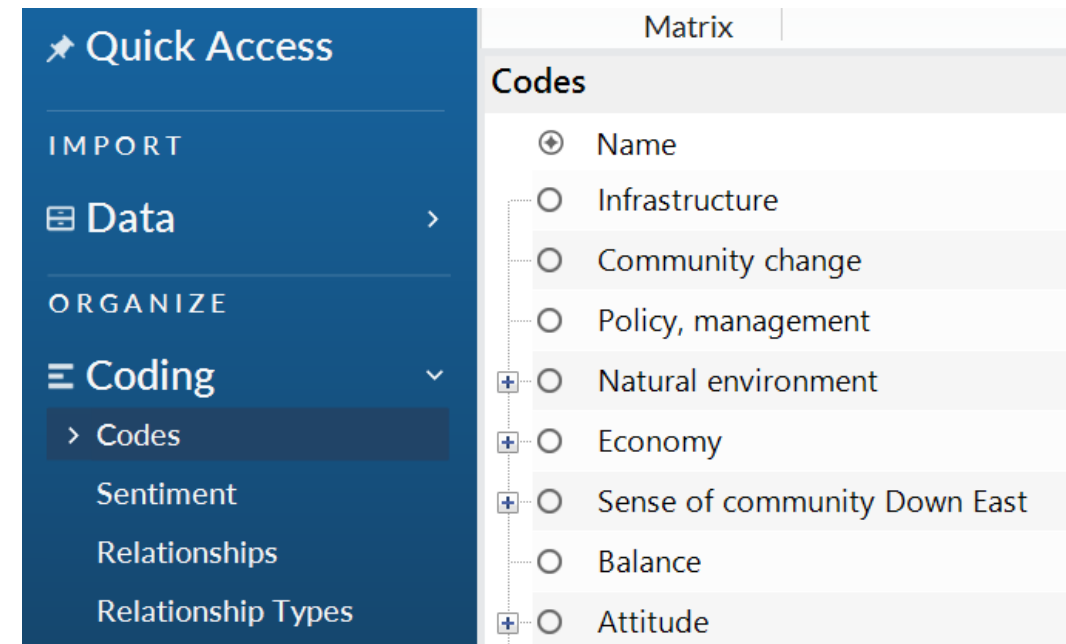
Quick Access

IMPORT

Data ›

ORGANIZE

Coding ˅

› Codes

Sentiment

Relationships

Relationship Types

Matrix

Codes

Name

Infrastructure

Community change

Policy, management

Natural environment

Economy

Sense of community Down East

Balance

Attitude